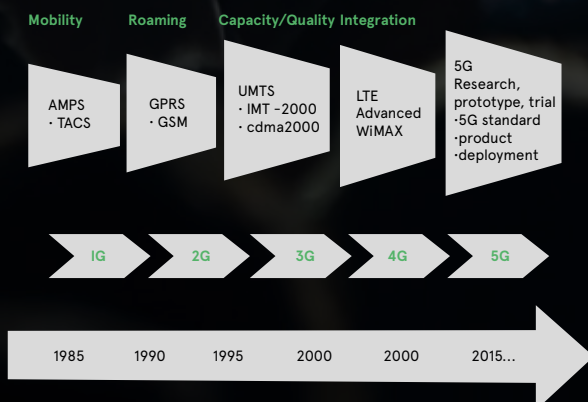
Mobility
Roaming
Capacity/Quality Integration

AMPS
· TACS

GPRS
· GSM

UMTS
· IMT -2000
· cdma2000

LTE
Advanced
WiMAX

5G
Research, prototype, trial
·5G standard
·product
·deployment

1G
2G
3G
4G
5G

1985
1990
1995
2000
2000
2015...